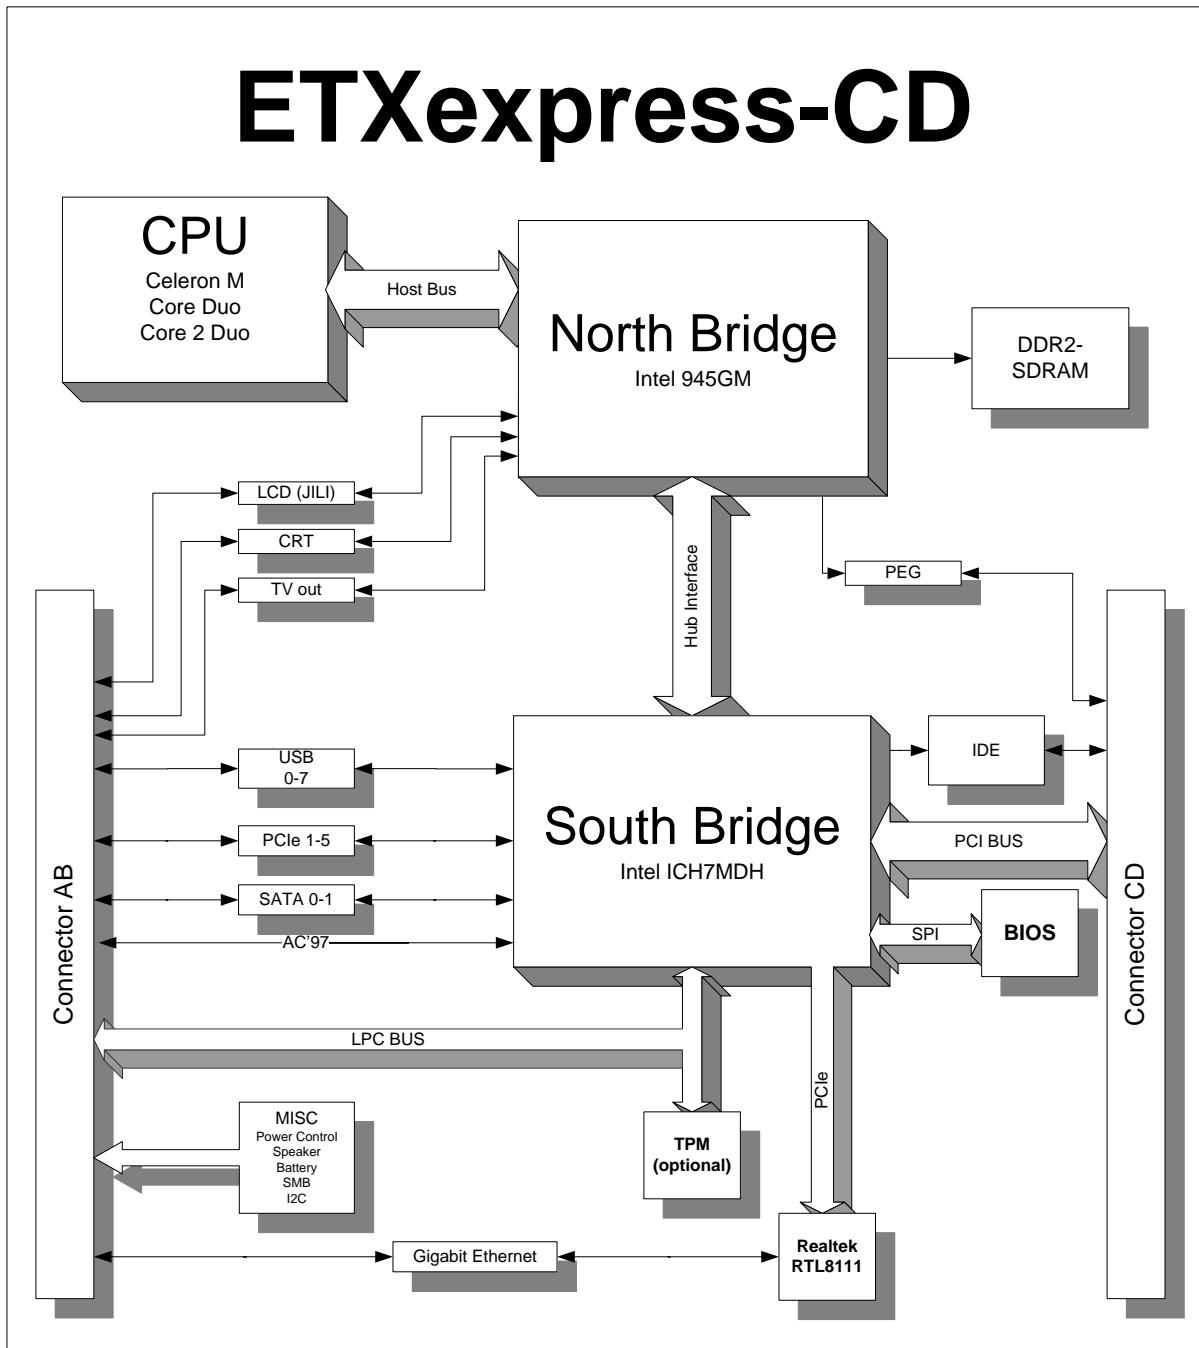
ETXexpress-CD

CPU
Celeron M
Core Duo
Core 2 Duo

Host Bus

North Bridge
Intel 945GM

DDR2-
SDRAM

LCD (JILI)

CRT

TV out

Hub Interface

PEG

Connector AB

Connector CD

USB
0-7

PCIe 1-5

SATA 0-1

AC'97

South Bridge
Intel ICH7MDH

IDE

PCI BUS

SPI

BIOS

LPC BUS

PCIe

MISC
Power Control
Speaker
Battery
SMB
I2C

TPM
(optional)

Gigabit Ethernet

Realtek
RTL8111